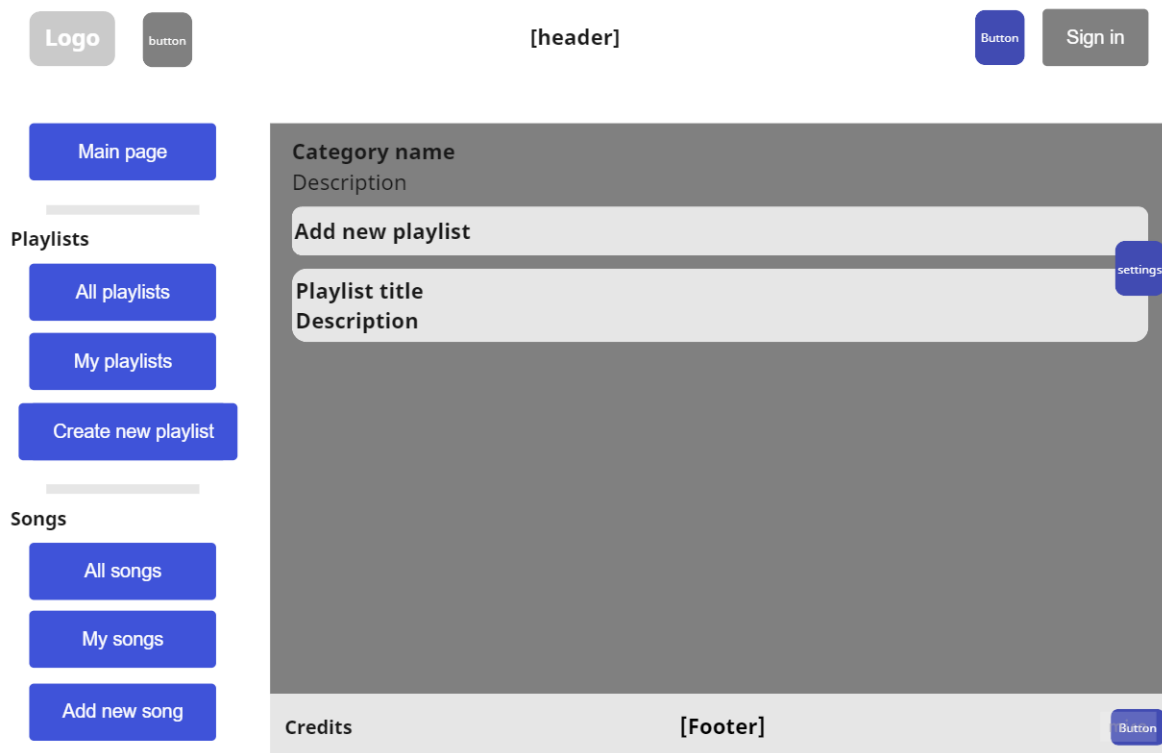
Logo
button
[header]
Button
Sign in

Main page

Playlists

All playlists

My playlists

Create new playlist

Songs

All songs

My songs

Add new song

Category name
Description

Add new playlist

settings

Playlist title
Description

Credits
[Footer]
Button